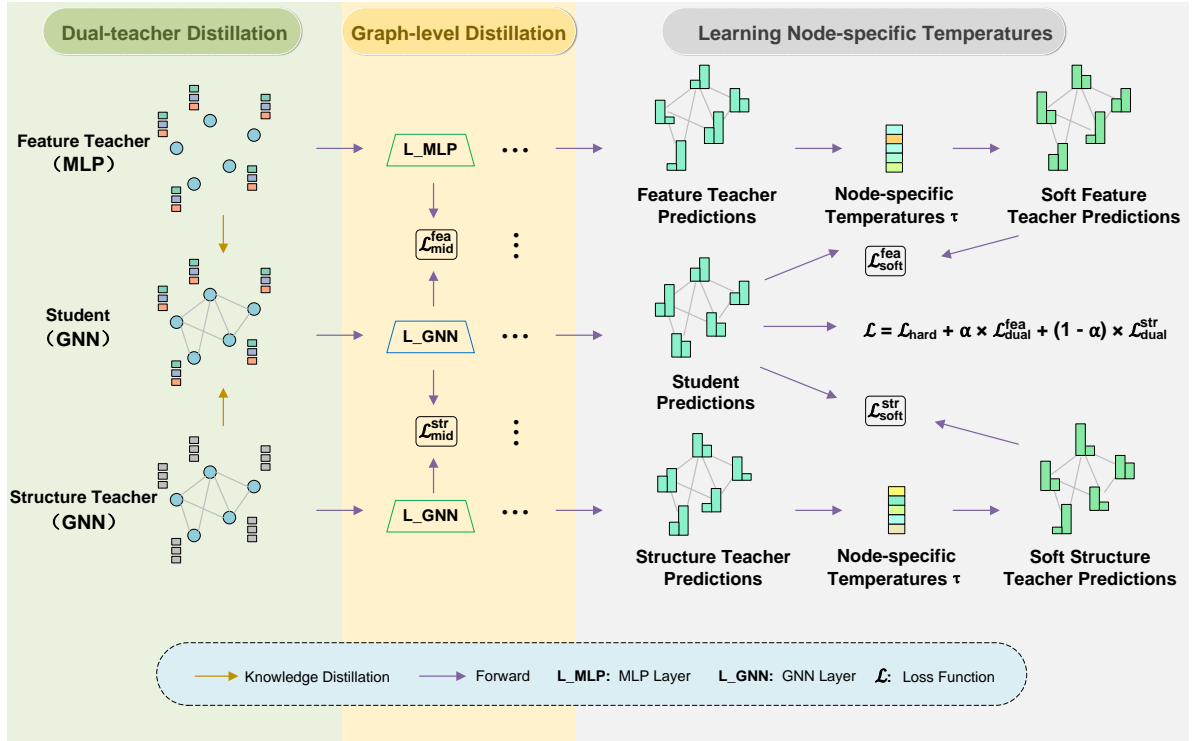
Dual-teacher Distillation

Graph-level Distillation

Learning Node-specific Temperatures

Feature Teacher (MLP)

Student (GNN)

Structure Teacher (GNN)

L_MLP

$\mathcal{L}_{mid}^{fea}$

L_GNN

$\mathcal{L}_{mid}^{str}$

L_GNN

Feature Teacher Predictions

Node-specific Temperatures τ

Soft Feature Teacher Predictions

$\mathcal{L}_{soft}^{fea}$

$\mathcal{L} = \mathcal{L}_{hard} + \alpha \times \mathcal{L}_{dual}^{fea} + (1 - \alpha) \times \mathcal{L}_{dual}^{str}$

Student Predictions

$\mathcal{L}_{soft}^{str}$

Structure Teacher Predictions

Node-specific Temperatures τ

Soft Structure Teacher Predictions

Knowledge Distillation Forward L_MLP: MLP Layer L_GNN: GNN Layer $\mathcal{L}$: Loss Function